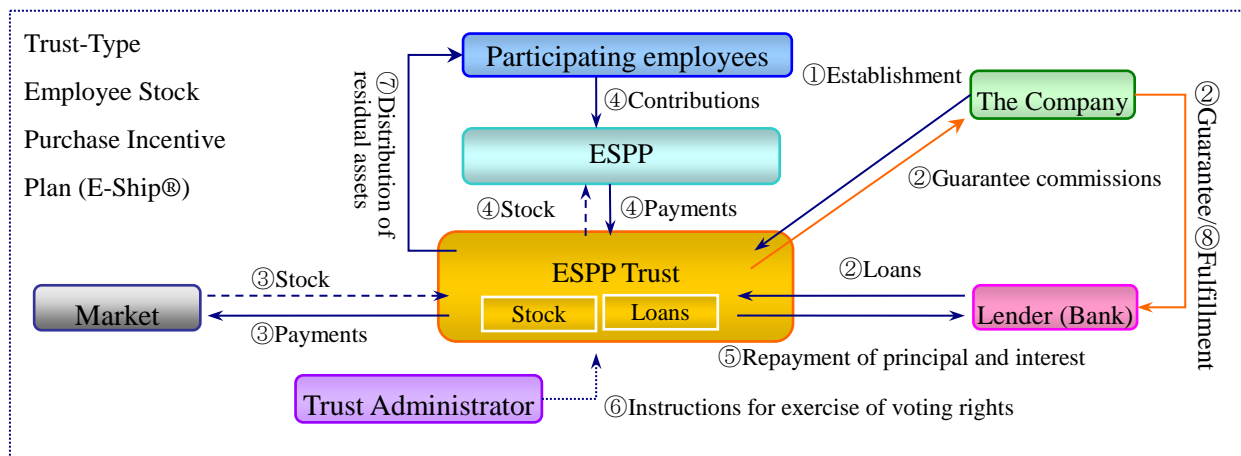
Trust-Type
Employee Stock
Purchase Incentive
Plan (E-Ship®)

Participating employees
⑦Distribution of residual assets
④Contributions
ESPP
①Establishment
The Company
②Guarantee/⑧Fulfillment
②Guarantee commissions
④Stock
④Payments
ESPP Trust
Stock
Loans
②Loans
③Stock
Market
③Payments
Lender (Bank)
⑤Repayment of principal and interest
Trust Administrator
⑥Instructions for exercise of voting rights